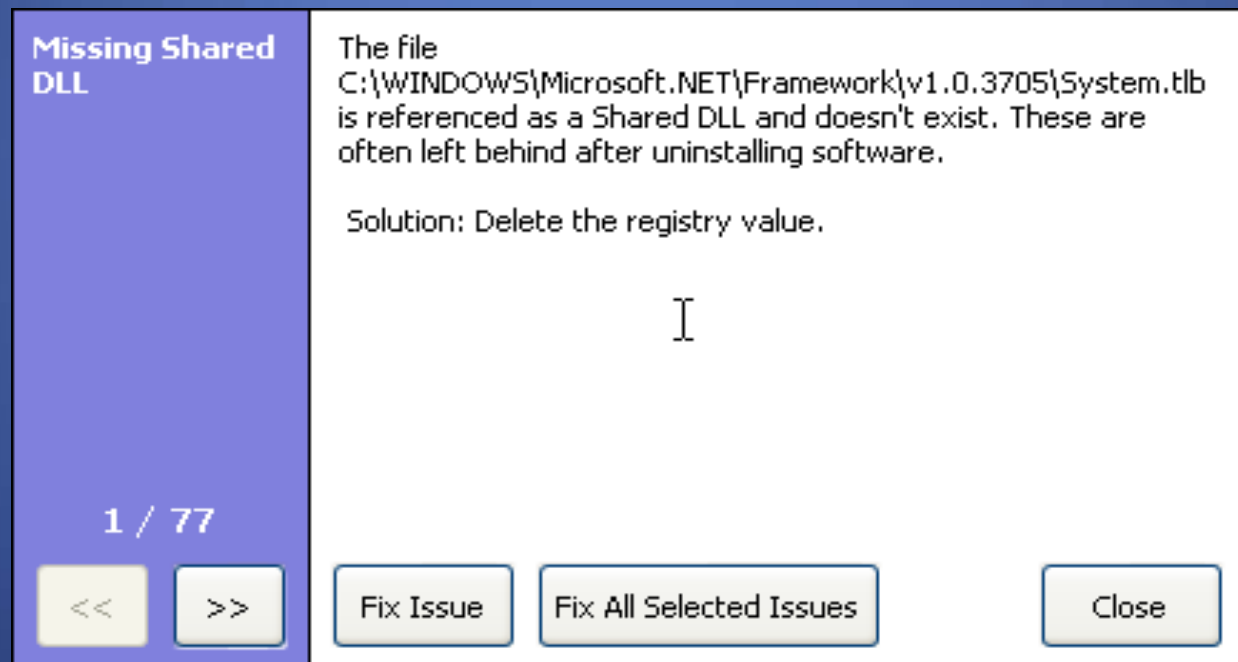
Missing Shared DLL

1 / 77

<<

>>

The file C:\WINDOWS\Microsoft.NET\Framework\v1.0.3705\System.tlb is referenced as a Shared DLL and doesn't exist. These are often left behind after uninstalling software.

Solution: Delete the registry value.

Fix Issue

Fix All Selected Issues

Close